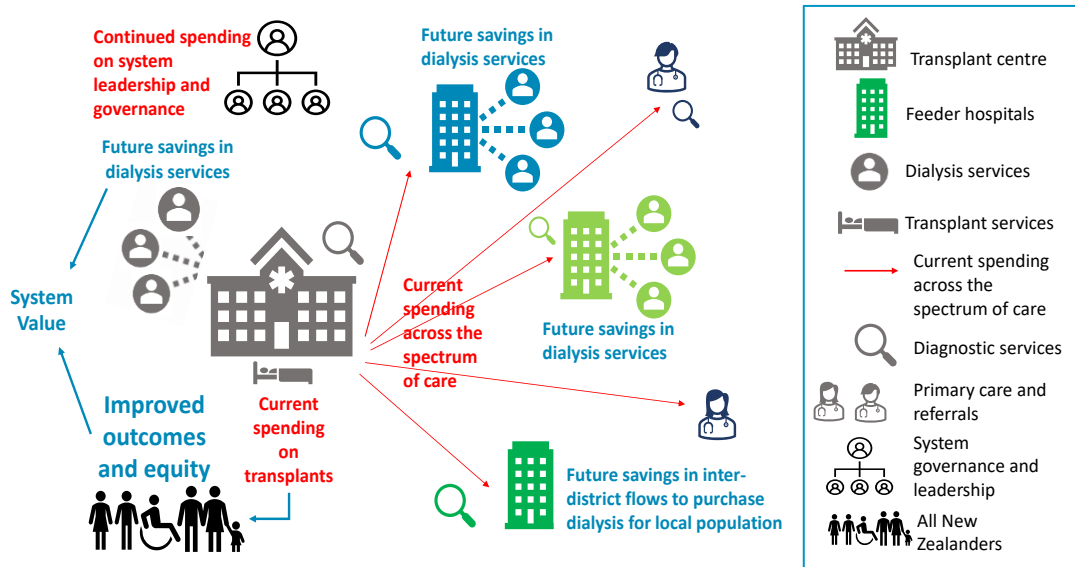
Continued spending on system leadership and governance

Future savings in dialysis services

Future savings in dialysis services

System Value

Improved outcomes and equity

Current spending on transplants

Current spending across the spectrum of care

Future savings in dialysis services

Future savings in inter-district flows to purchase dialysis for local population

Transplant centre

Feeder hospitals

Dialysis services

Transplant services

Current spending across the spectrum of care

Diagnostic services

Primary care and referrals

System governance and leadership

All New Zealanders